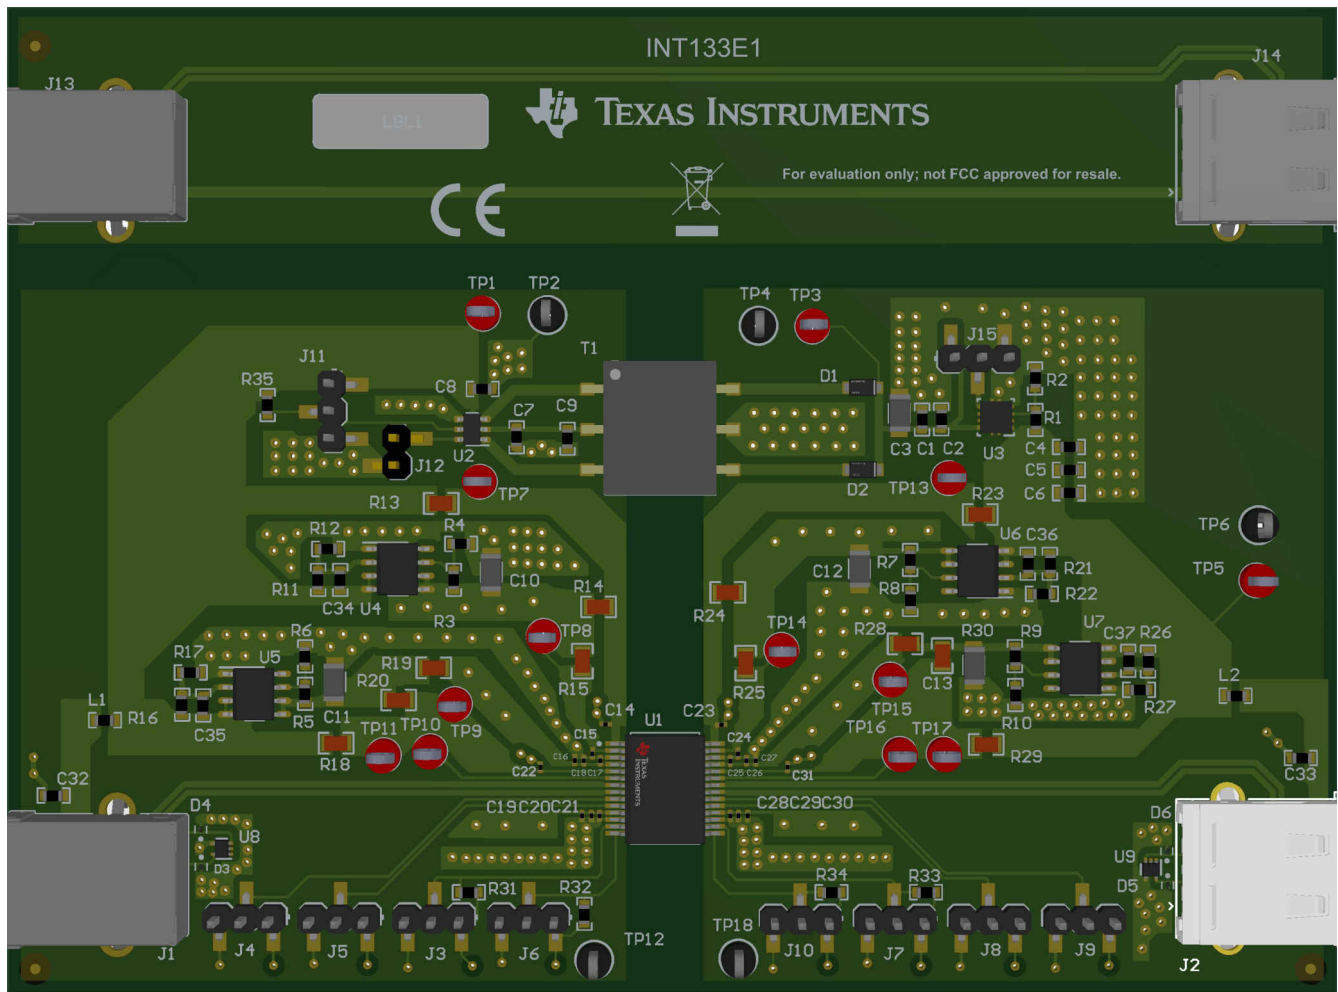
INT133E1

J13

J14

LBL1

TEXAS INSTRUMENTS

For evaluation only; not FCC approved for resale.

CE

TP1 TP2 TP4 TP3

J11 T1 J15

R35 C8 D1 R2

C7 C9 R1

U2 C3 C1 C2 U3 C4

J12 C5

R13 TP7 D2 TP13 R23 C6

R12 R4 TP6

U6 C36

R11 C10 R14 C12 R7 R21

C34 U4 R8 R22 TP5

R3 R24 TP14 R28 R30 R9 U7 C37 R26

R6 TP8

R17 U5 R19

R20 R15 R25 C13

L1 R16 C14 U1 C23 TP15 L2

R5 C11 TP11 TP10 TP9 TP16 TP17 R10 R27

C35 C15 C24

R18 C16 C27 R29

C32 C22 C18 C17 C25 C26 C31 C33

D4 C19 C20 C21 C28 C29 C30 D6

U8

D3 U9

R34 R33 D5

R31 R32

TP12 TP18

J1 J4 J5 J3 J6 J10 J7 J8 J9 J2